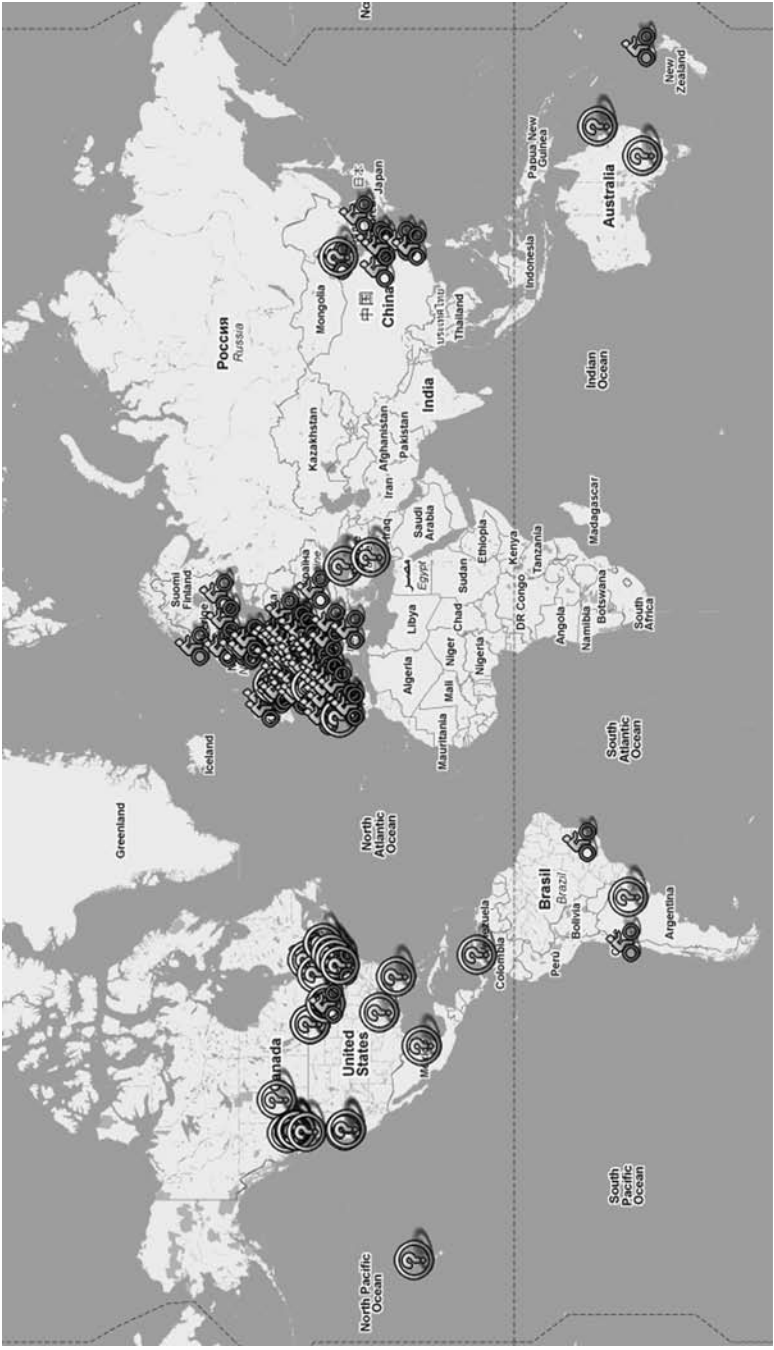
Nc

New Zealand

Papua New Guinea

Australia

日本 Japan

Indonesia

Mongolia

中国 China

ประเทศไทย Thailand

Россия Russia

Indian Ocean

India

Kazakhstan

Afghanistan

Pakistan

Iran

Madagascar

Saudi Arabia

Iraq

Ethiopia

Kenya

Tanzania

مصر Egypt

Sudan

Suomi Finland

Libya

Chad

DR Congo

Angola

Namibia

Botswana

South Africa

Algeria

Niger

Nigeria

Mali

Mauritania

Iceland

South Atlantic Ocean

Greenland

North Atlantic Ocean

Brasil Brazil

Bolivia

Argentina

Perú

Colombia

United States

anada

South Pacific Ocean

North Pacific Ocean